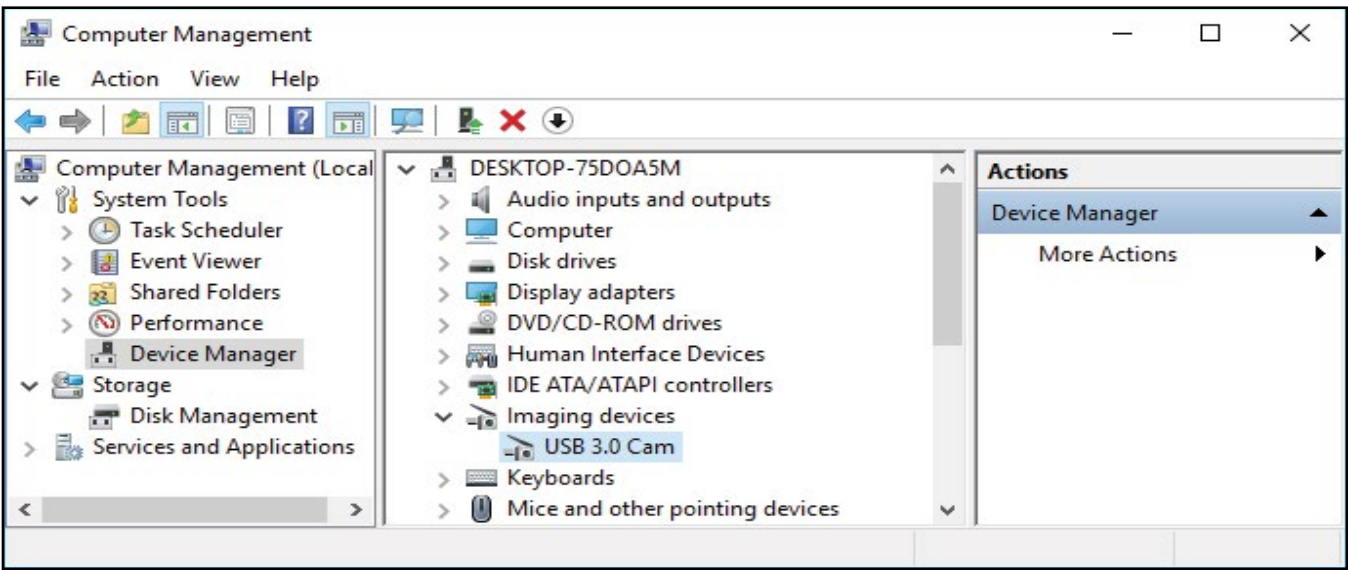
Computer Management

File Action View Help

Computer Management (Local
System Tools
Task Scheduler
Event Viewer
Shared Folders
Performance
Device Manager
Storage
Disk Management
Services and Applications

DESKTOP-75DOA5M
Audio inputs and outputs
Computer
Disk drives
Display adapters
DVD/CD-ROM drives
Human Interface Devices
IDE ATA/ATAPI controllers
Imaging devices
USB 3.0 Cam
Keyboards
Mice and other pointing devices

Actions
Device Manager
More Actions